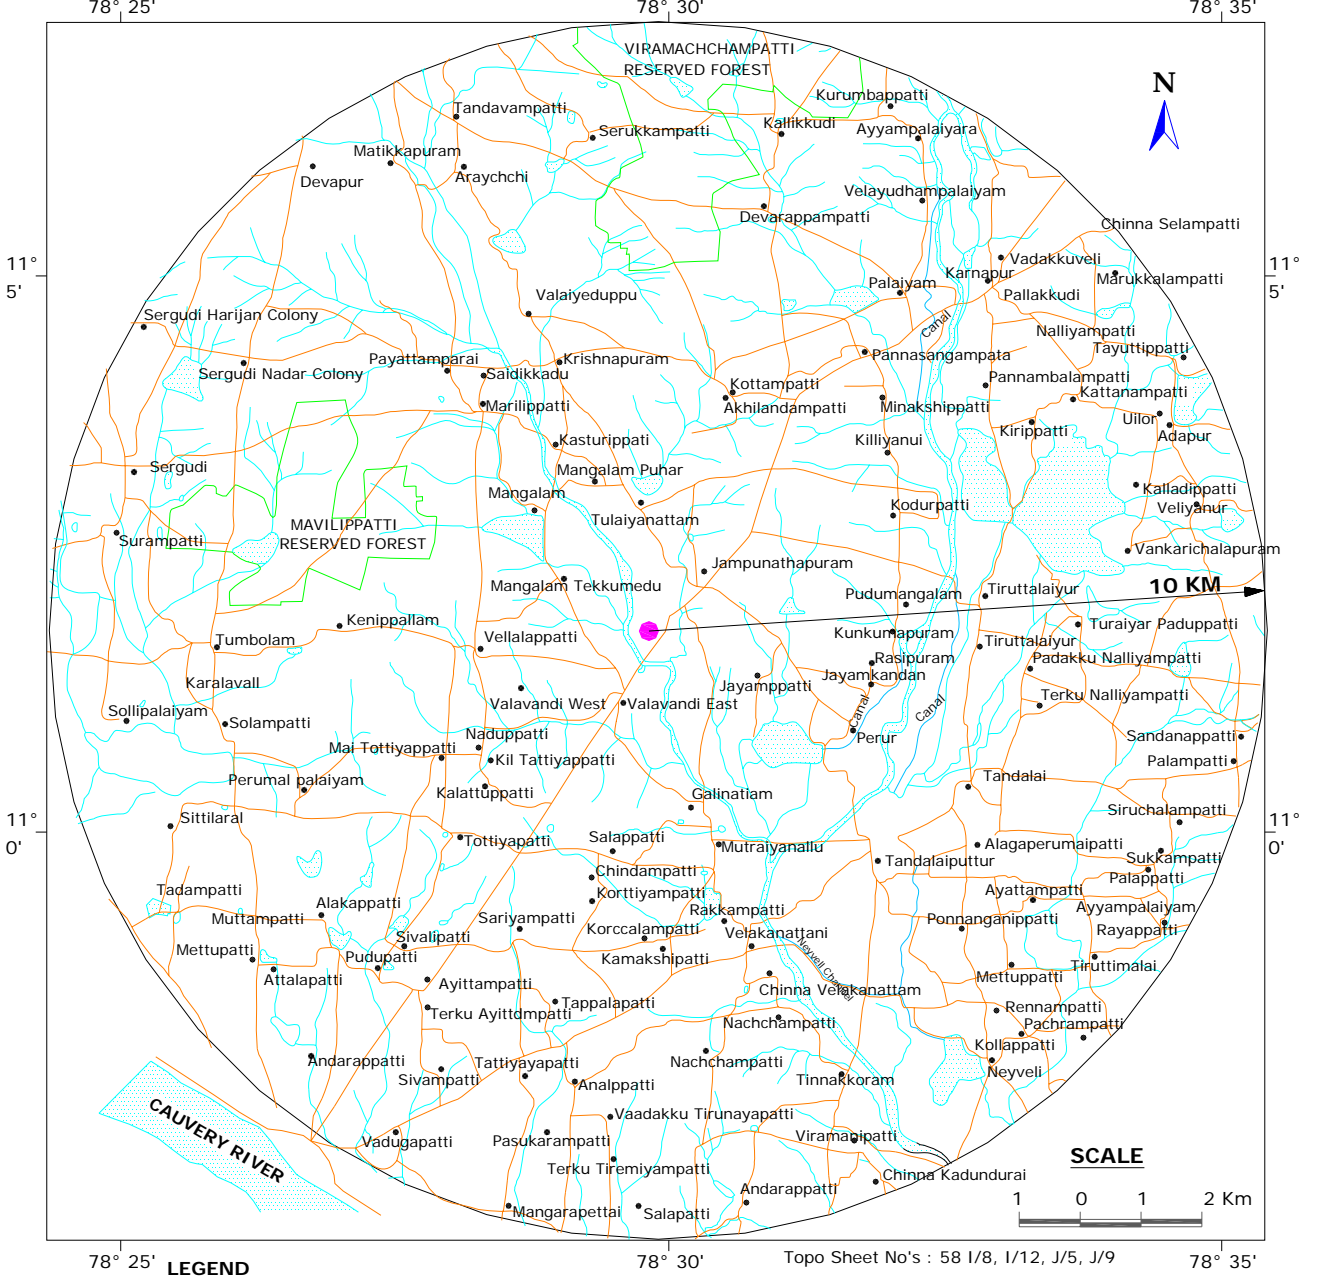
78° 25'
78° 30'
78° 35'
VIRAMACHCHAMPATTI RESERVED FOREST
N
Kurumbappatti
Tandavampatti
Serukkampatti
Kallikkudi
Ayyampalaiyara
Matikkapuram
Araychchi
Devapur
Velayudhampalaiyam
Devarappampatti
Chinna Selampatti
11° 5'
Vadakkuveli
Karnapur
Marukkalampatti
Palaiyam
Pallakkudi
Valaiyeduppu
Canal
Sergudi Harijan Colony
Nalliyampatti
Tayuttippatti
Payattamparai
Krishnapuram
Pannasangampata
Sergudi Nadar Colony
Saidikkadu
Kottampatti
Pannambalampatti
Kattanampatti
Marilippatti
Akhilandampatti
Minakshippatti
Uilor
Adapur
Kirippatti
Kasturippatti
Killiyanui
Sergudi
Mangalam Puhar
Kalladippatti
Mangalam
Veliyanur
Kodurpatti
Tulaiyanattam
MAVILIPPATTI RESERVED FOREST
Surampatti
Vankarichalapuram
Jampunathapuram
Mangalam Tekkumedu
Pudumangalam
Tiruttalaiyur
10 KM
Kenippallam
Turaiyar Paduppatti
Kunkumapuram
Tumbolam
Vellalappatti
Tiruttalaiyur
Rasipuram
Padakku Nalliyampatti
Jayamkandan
Karalavall
Jayamppatti
Terku Nalliyampatti
Valavandi West
Valavandi East
Sollipalaiyam
Canal
Canal
Solampatti
Naduppatti
Perur
Sandanappatti
Mai Tottiyappatti
Kil Tattiyappatti
Palampatti
Tandalai
Perumal palaiyam
Kalattuppatti
Galinatiam
Siruchalampatti
11° 0'
Sittilaral
Alagaperumaipatti
Salappatti
Tottiyapatti
Mutraiyanallu
Sukkampatti
Tandalaiputtur
Chindampatti
Palappatti
Tadampatti
Korttiyampatti
Ayyattampatti
Alakappatti
Rakkampatti
Ayyampalaiyam
Muttampatti
Sariyampatti
Ponnanganippatti
Rayappatti
Korccalampatti
Velakanattani
Sivalipatti
Mettupatti
Pudupatti
Kamakshipatti
Neyveli Channel
Tiruttimalai
Attalapatti
Mettuppatti
Ayittampatti
Chinna Velakanattam
Tappalapatti
Rennampatti
Terku Ayittampatti
Nachchampatti
Pachrampatti
Kollappatti
Andarappatti
Nachchampatti
Tattiyayapatti
Neyveli
Sivampatti
Tinnakkoram
Analppatti
CAUVERY RIVER
Vaadakku Tirunayapatti
Viramanipatti
Vadugapatti
Pasukarampatti
SCALE
Terku Tiremiyampatti
Chinna Kadundurai
1 0 1 2 Km
Andarappatti
Mangarapettai
Salapatti
78° 25'
LEGEND
78° 30'
Topo Sheet No's : 58 I/8, I/12, J/5, J/9
78° 35'